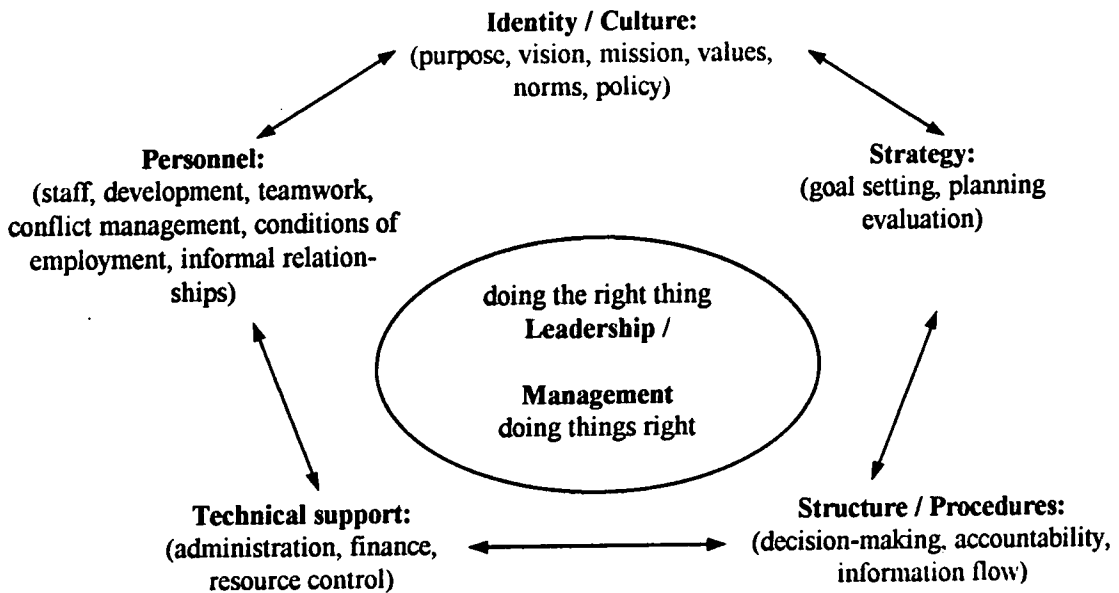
Identity / Culture:
(purpose, vision, mission, values, norms, policy)

Personnel:
(staff, development, teamwork, conflict management, conditions of employment, informal relationships)

Strategy:
(goal setting, planning evaluation)

doing the right thing
Leadership /

Management
doing things right

Technical support:
(administration, finance, resource control)

Structure / Procedures:
(decision-making, accountability, information flow)